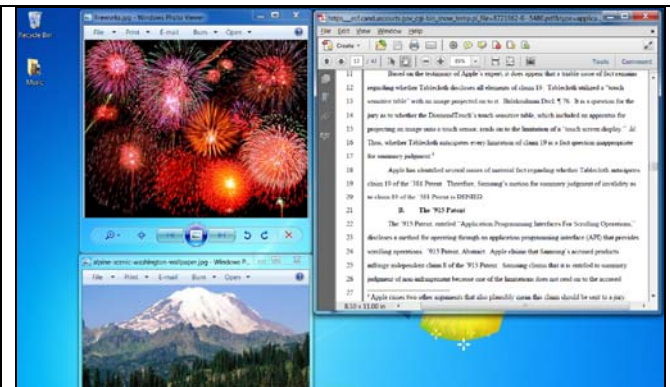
Recycle Bin

Music

fireworks.jpg - Windows Photo Viewer

File ▾ Print ▾ E-mail Burn ▾ Open ▾

alpine scenic washington wallpaper.jpg - Windows P...

File ▾ Print ▾ E-mail Burn ▾ Open ▾

https://ecf.cand.uscourts.gov/cgi-bin/show_temp.pl?file=8721082-0--5480.pdf&type=applica...

File Edit View Window Help

Create ▾

Tools Comment

11 2 / 42 85%

11 Based on the testimony of Apple's expert, it does appear that a triable issue of fact remains
12 regarding whether Tablecloth discloses all elements of claim 19. Tablecloth utilized a "touch
13 sensitive table" with an image projected on to it. Balakrishnan Decl. ¶ 76. It is a question for the
14 jury as to whether the DiamondTouch's touch sensitive table, which included an apparatus for
15 projecting an image onto a touch screen, reads on to the limitation of a "touch screen display." Id.
16 Thus, whether Tablecloth anticipates every limitation of claim 19 is a fact question inappropriate
17 for summary judgment.
18 Apple has identified several issues of material fact regarding whether Tablecloth anticipates
19 claim 19 of the '381 Patent. Therefore, Samsung's motion for summary judgment of invalidity as
20 to claim 19 of the '381 Patent is DENIED.
21 B. The '915 Patent
22 The '915 Patent, entitled "Application Programming Interfaces For Scrolling Operations,"
23 discloses a method for operating through an application programming interface (API) that provides
24 scrolling operations. '915 Patent, Abstract. Apple claims that Samsung's accused products
25 infringe independent claim 8 of the '915 Patent. Samsung claims that it is entitled to summary
26 judgment of non-infringement because one of the limitations does not read on to the accused
27 ¹ Apple raises two other arguments that also plausibly create the claim should be sent to a jury

8.50 x 11.00 in